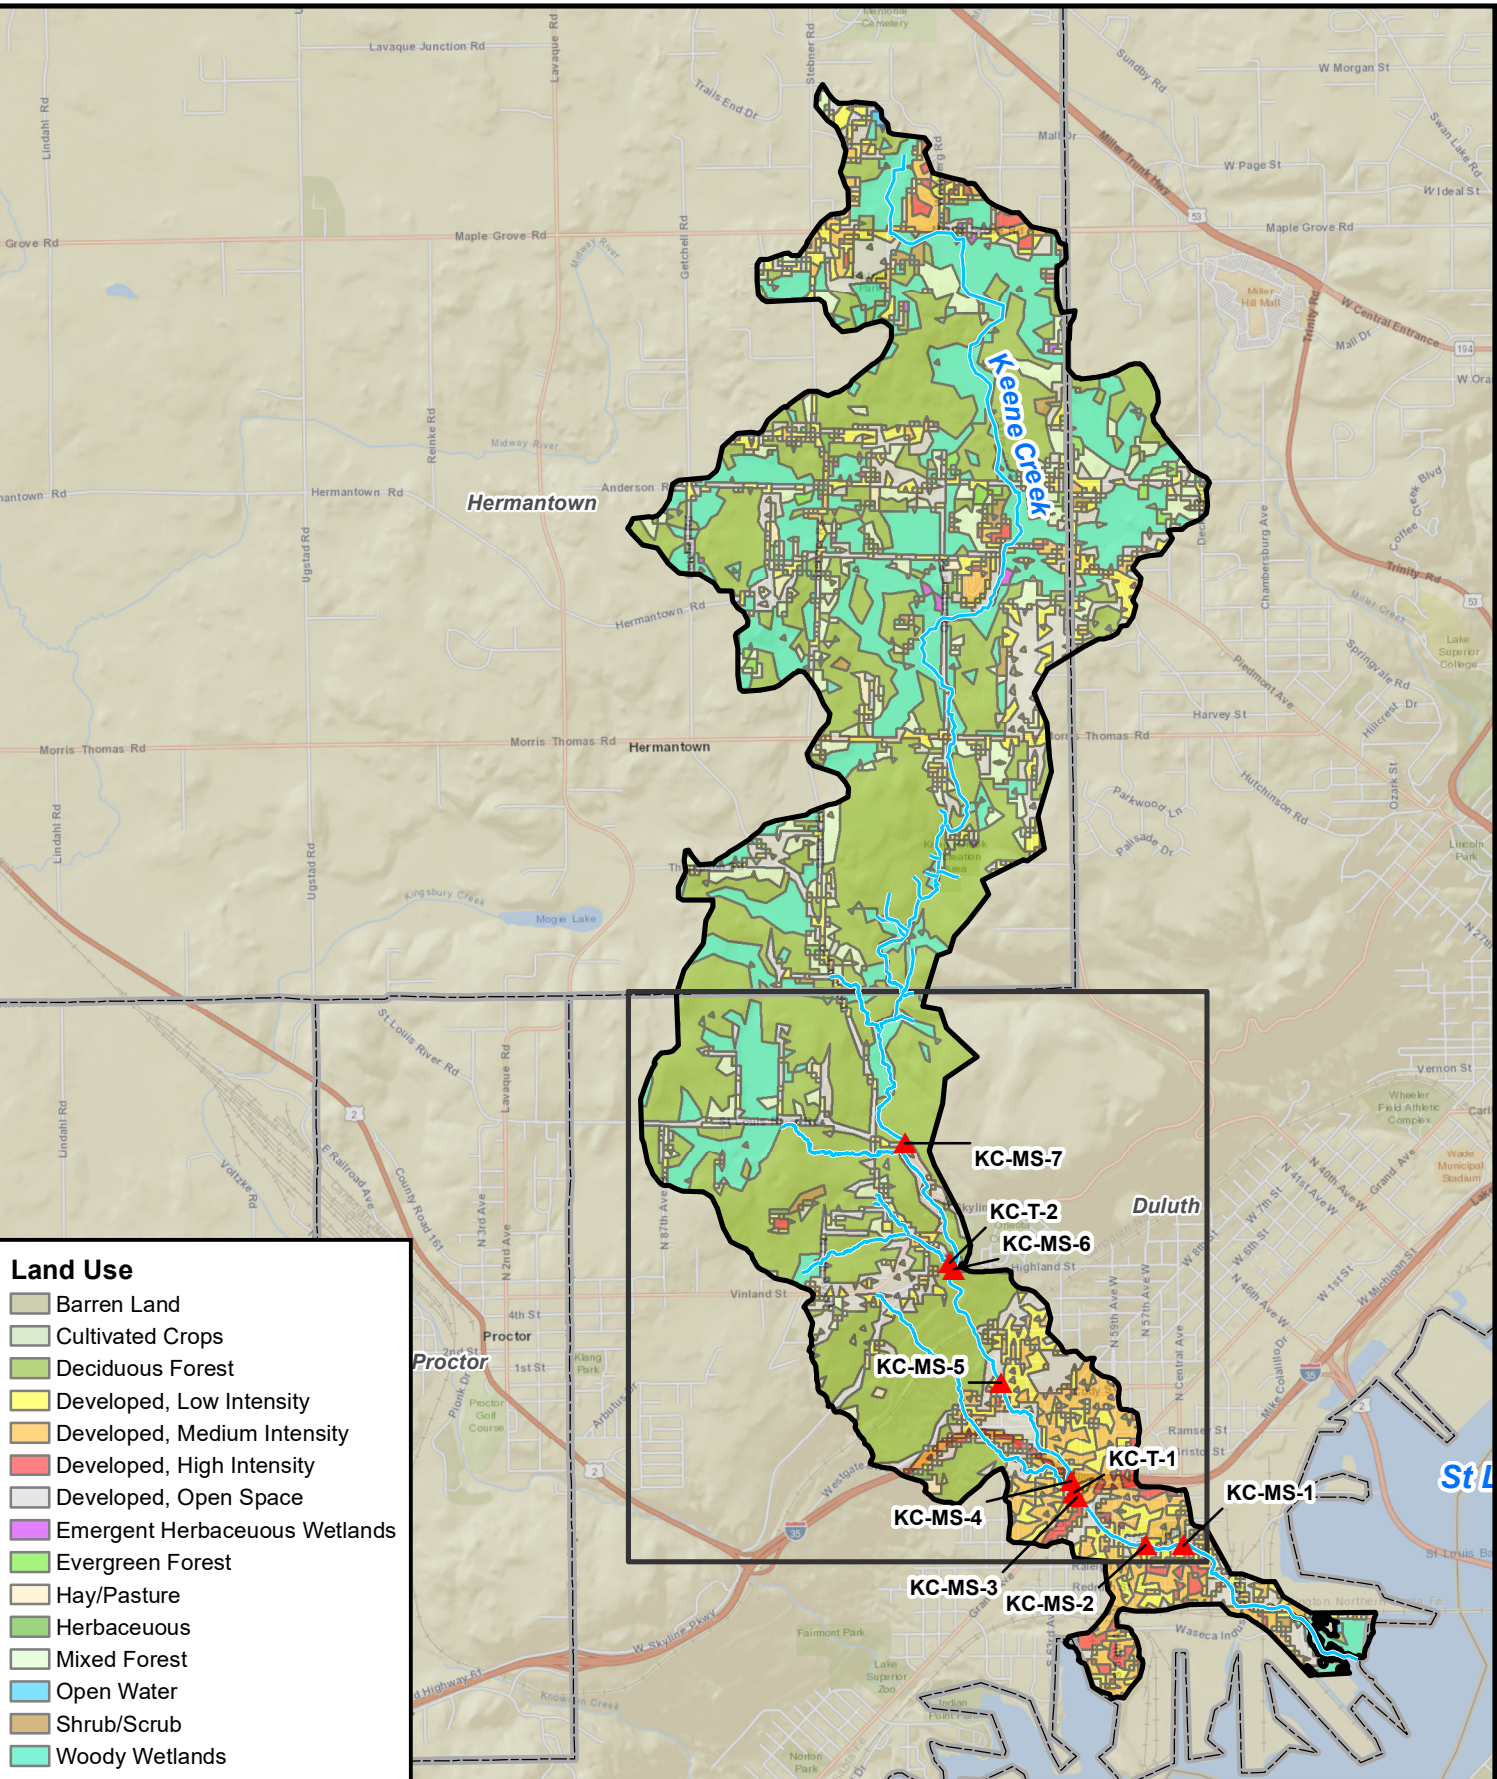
Land Use
Barren Land
Cultivated Crops
Deciduous Forest
Developed, Low Intensity
Developed, Medium Intensity
Developed, High Intensity
Developed, Open Space
Emergent Herbaceuous Wetlands
Evergreen Forest
Hay/Pasture
Herbaceuous
Mixed Forest
Open Water
Shrub/Scrub
Woody Wetlands

Keene Creek
Hermantown
Hermantown
Duluth
Proctor
St L
KC-MS-7
KC-T-2
KC-MS-6
KC-MS-5
KC-T-1
KC-MS-4
KC-MS-1
KC-MS-3
KC-MS-2

Lavaque Junction Rd
Lavaque Rd
Lindahl Rd
Stebner Rd
Trails End Dr
Sundby Rd
W Morgan St
Swan Lake Rd
Mall Dr
Miller Trunk Hwy
W Page St
W Ideal St
Grove Rd
Maple Grove Rd
Midway River
Getchell Rd
Maple Grove Rd
Miller Hill Mall
Trinity Rd
W Central Entrance
Mall Dr
W Ora
Reinke Rd
Midway River
Anderson Rd
antown Rd
Hermantown Rd
Ugstad Rd
Hermantown Rd
Chambersburg Ave
Coffee Creek
Trinity Rd
Miller Creek
Lake Superior College
Springvale Rd
Piedmont Ave
Harvey St
Hillcrest Dr
Morris Thomas Rd
Morris Thomas Rd
Thomas Rd
Hutchinson Rd
Parkwood Ln
Palisade Dr
Ozark St
Lincoln Park
Lindahl Rd
Ugstad Rd
Kingsbury Creek
Mogie Lake
St Louis River Rd
Lavaque Rd
Vernon St
Wheeler Field Athletic Complex
Wade Municipal Stadium
Lindahl Rd
Voltzke Rd
E Railroad Ave
County Road 161
N 3rd Ave
N 2nd Ave
N 87th Ave
Highland St
Vinland St
N 59th Ave W
N 57th Ave W
N 40th Ave W
N 41st Ave W
Grand Ave
4th St
Proctor
2nd St
1st St
Klang Park
Proctor Golf Course
Arbutus
Ramsey St
Bristol St
N Central Ave
Westgate
W Skyline Pkwy
Fairmont Park
Lake Superior Zoo
Waseca Ind
Indian Point
Norton Park
St Louis Ba
W Michigan St
Mike Colalillo Dr
W Highway 61
Knowlton Creek